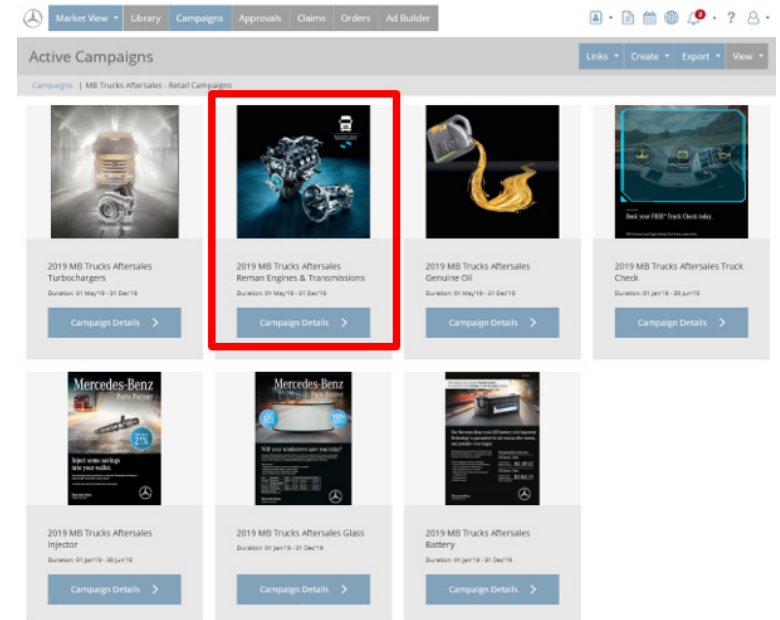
Market View ▾ Library Campaigns Approvals Claims Orders Ad Builder

Active Campaigns

Links ▾ Create ▾ Export ▾ View ▾

Campaigns | MB Trucks Aftersales - Retail Campaigns

2019 MB Trucks Aftersales Turbochargers
Duration: 01 May'19 - 31 Dec'19
Campaign Details >

2019 MB Trucks Aftersales Reman Engines & Transmissions
Duration: 01 May'19 - 31 Dec'19
Campaign Details >

2019 MB Trucks Aftersales Genuine Oil
Duration: 01 May'19 - 31 Dec'19
Campaign Details >

Book your FREE* Truck Check today.

2019 MB Trucks Aftersales Truck Check
Duration: 01 Jan'19 - 30 Jun'19
Campaign Details >

Mercedes-Benz
Parts Partner
21%
Inject some savings into your wallet.

2019 MB Trucks Aftersales Injector
Duration: 01 Jan'19 - 30 Jun'19
Campaign Details >

Mercedes-Benz
Parts Partner
Will your windscreen save you today?

2019 MB Trucks Aftersales Glass
Duration: 01 Jan'19 - 31 Dec'19
Campaign Details >

2019 MB Trucks Aftersales Battery
Duration: 01 Jan'19 - 31 Dec'19
Campaign Details >